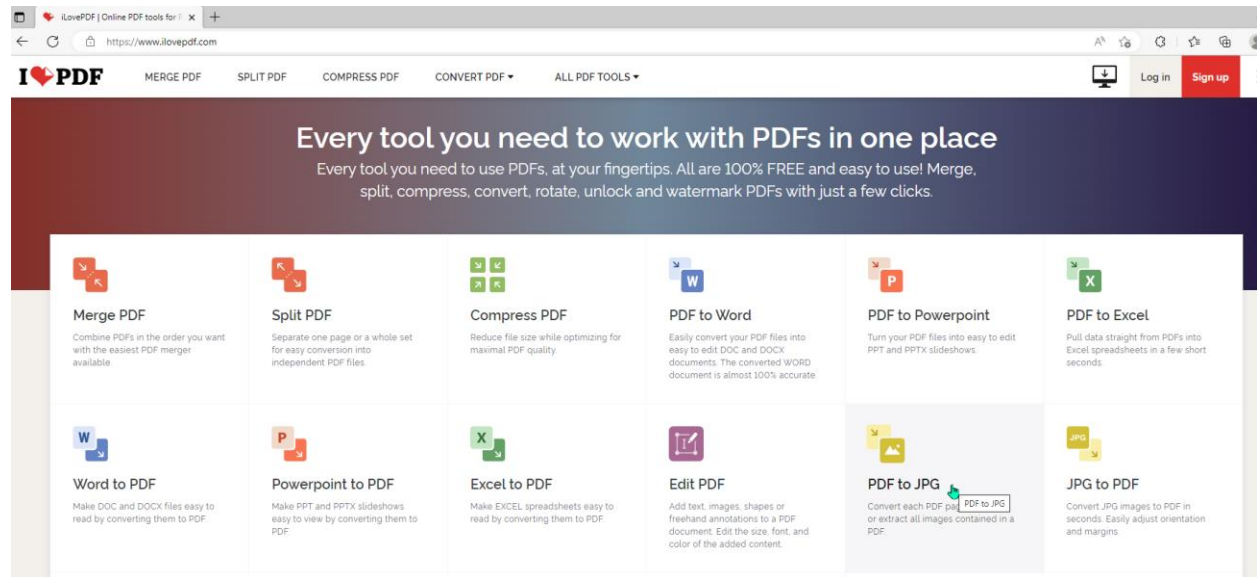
iLovePDF | Online PDF tools for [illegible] ×

https://www.ilovepdf.com

I❤PDF MERGE PDF SPLIT PDF COMPRESS PDF CONVERT PDF ▾ ALL PDF TOOLS ▾ Log in Sign up

Every tool you need to work with PDFs in one place

Every tool you need to use PDFs, at your fingertips. All are 100% FREE and easy to use! Merge, split, compress, convert, rotate, unlock and watermark PDFs with just a few clicks.

Merge PDF
Combine PDFs in the order you want with the easiest PDF merger available.

Split PDF
Separate one page or a whole set for easy conversion into independent PDF files.

Compress PDF
Reduce file size while optimizing for maximal PDF quality.

W
PDF to Word
Easily convert your PDF files into easy to edit DOC and DOCX documents. The converted WORD document is almost 100% accurate.

P
PDF to Powerpoint
Turn your PDF files into easy to edit PPT and PPTX slideshows.

X
PDF to Excel
Pull data straight from PDFs into Excel spreadsheets in a few short seconds.

W
Word to PDF
Make DOC and DOCX files easy to read by converting them to PDF.

P
Powerpoint to PDF
Make PPT and PPTX slideshows easy to view by converting them to PDF.

X
Excel to PDF
Make EXCEL spreadsheets easy to read by converting them to PDF.

Edit PDF
Add text, images, shapes or freehand annotations to a PDF document. Edit the size, font, and color of the added content.

PDF to JPG
Convert each PDF pa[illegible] PDF to JPG or extract all images contained in a PDF

JPG
JPG to PDF
Convert JPG images to PDF in seconds. Easily adjust orientation and margins.